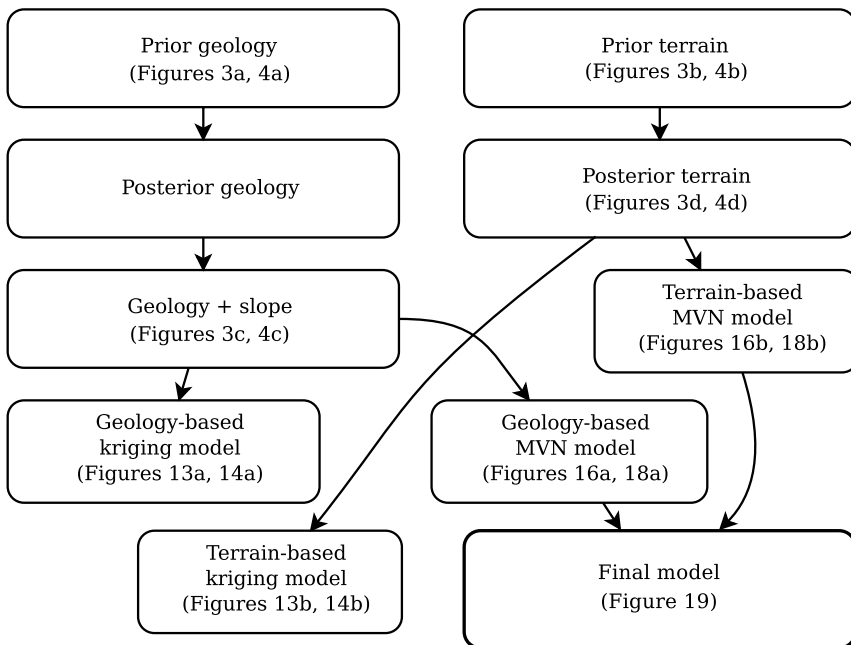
Prior geology
(Figures 3a, 4a)

Prior terrain
(Figures 3b, 4b)

Posterior geology

Posterior terrain
(Figures 3d, 4d)

Geology + slope
(Figures 3c, 4c)

Terrain-based
MVN model
(Figures 16b, 18b)

Geology-based
kriging model
(Figures 13a, 14a)

Geology-based
MVN model
(Figures 16a, 18a)

Terrain-based
kriging model
(Figures 13b, 14b)

Final model
(Figure 19)